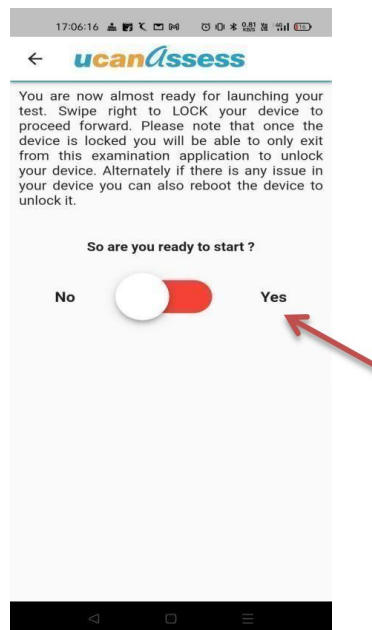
17:06:16

←  ucanAssess

You are now almost ready for launching your test. Swipe right to LOCK your device to proceed forward. Please note that once the device is locked you will be able to only exit from this examination application to unlock your device. Alternately if there is any issue in your device you can also reboot the device to unlock it.

So are you ready to start ?

No

Yes